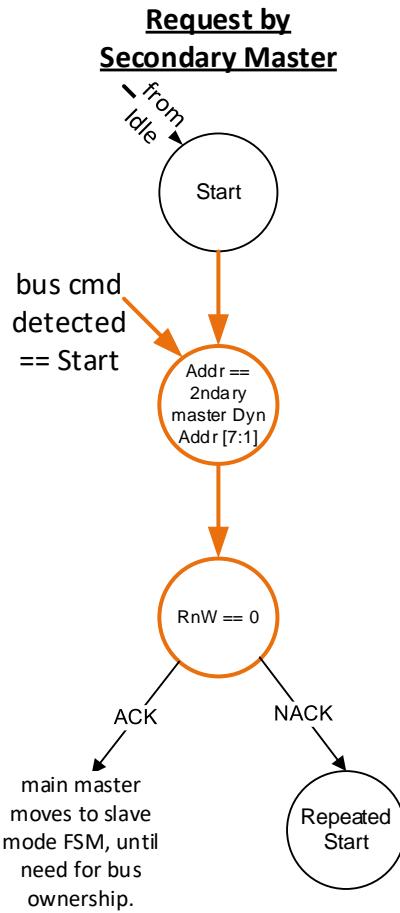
Request by Secondary Master

from Idle

Start

bus cmd detected == Start

Addr == 2ndary master Dyn Addr [7:1]

RnW == 0

ACK

NACK

main master moves to slave mode FSM, until need for bus ownership.

Repeated Start